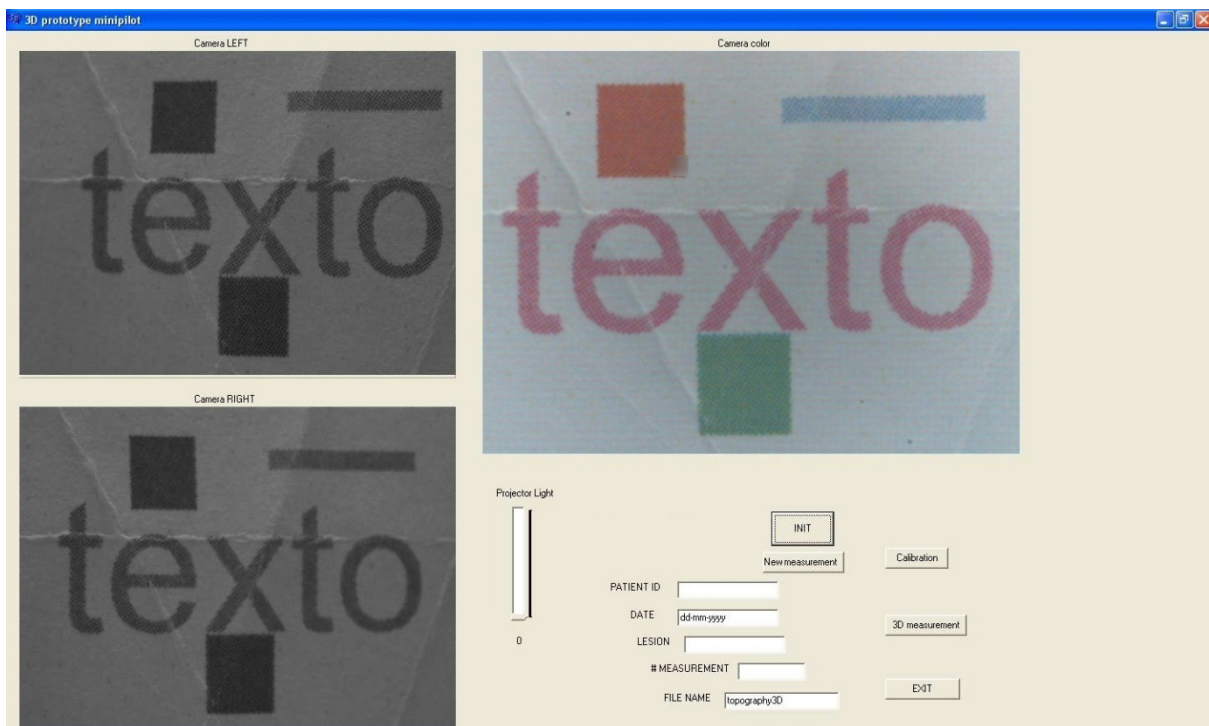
3D prototype minipilot

Camera LEFT

texto

Camera color

texto

Camera RIGHT

texto

Projector Light

0

INIT

New measurement

Calibration

PATIENT ID

DATE dd-mm-yyyy

LESION

3D measurement

# MEASUREMENT

FILE NAME topography3D

EXIT